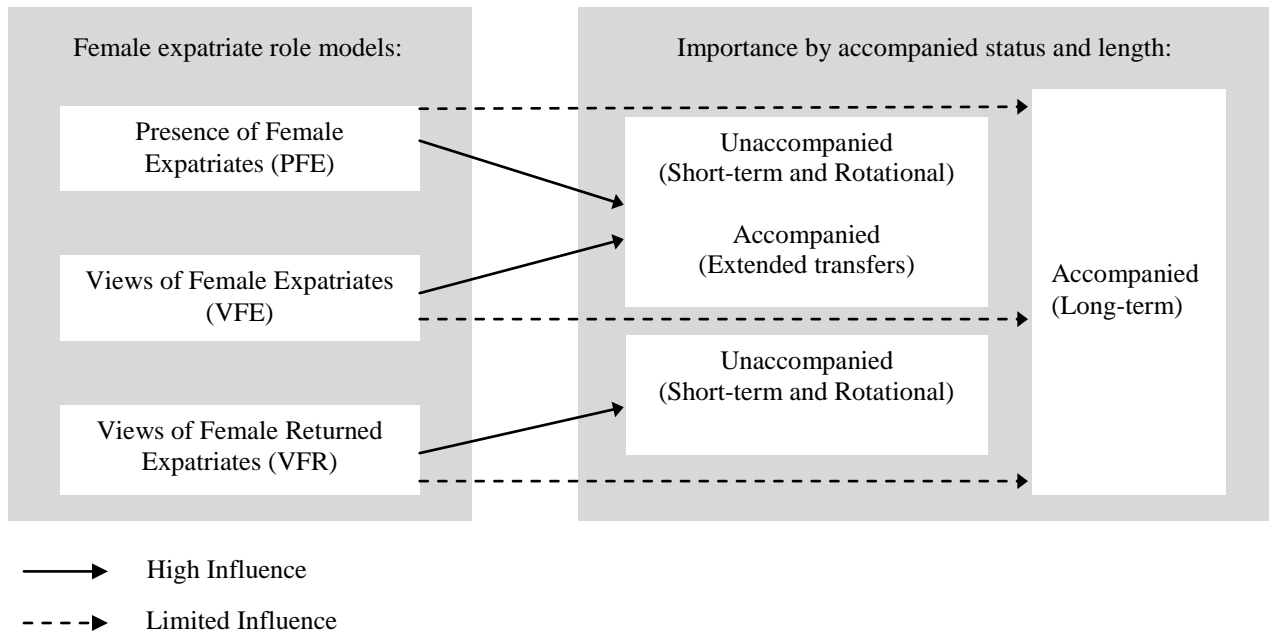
Female expatriate role models:

Presence of Female Expatriates (PFE)

Views of Female Expatriates (VFE)

Views of Female Returned Expatriates (VFR)

Importance by accompanied status and length:

Unaccompanied (Short-term and Rotational)

Accompanied (Extended transfers)

Unaccompanied (Short-term and Rotational)

Accompanied (Long-term)

High Influence

Limited Influence